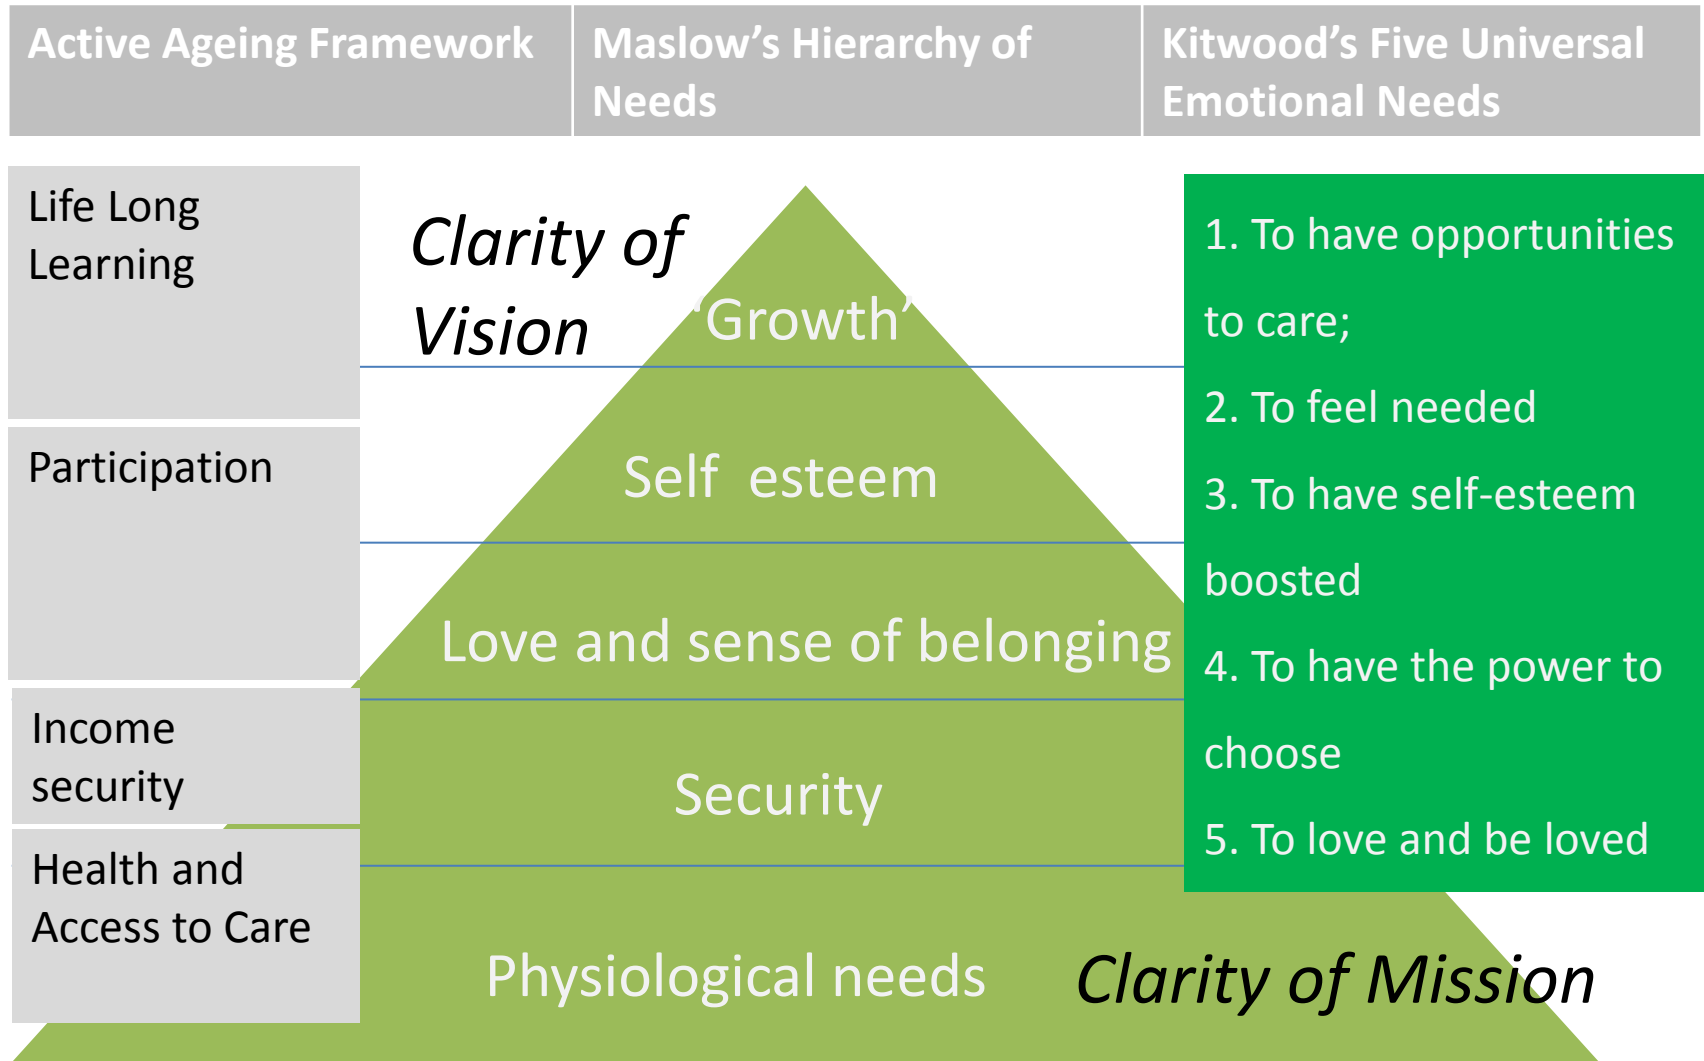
| Active Ageing Framework | Maslow's Hierarchy of Needs | Kitwood's Five Universal Emotional Needs |
|---|---|---|

Life Long Learning

Participation

Income security

Health and Access to Care

Clarity of Vision

'Growth'

Self esteem

Love and sense of belonging

Security

Physiological needs

Clarity of Mission

1. To have opportunities to care;

2. To feel needed

3. To have self-esteem boosted

4. To have the power to choose

5. To love and be loved